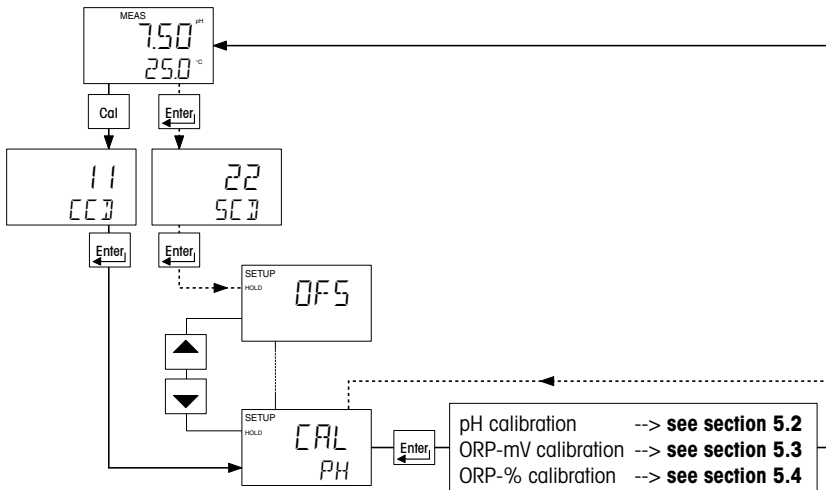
MEAS
7.50 pH
25.0 °C

Cal

Enter

11
CCD

22
SCD

Enter

Enter

SETUP
HOLD
OFS

SETUP
HOLD
CAL
PH

Enter

pH calibration --> **see section 5.2**
ORP-mV calibration --> **see section 5.3**
ORP-% calibration --> **see section 5.4**